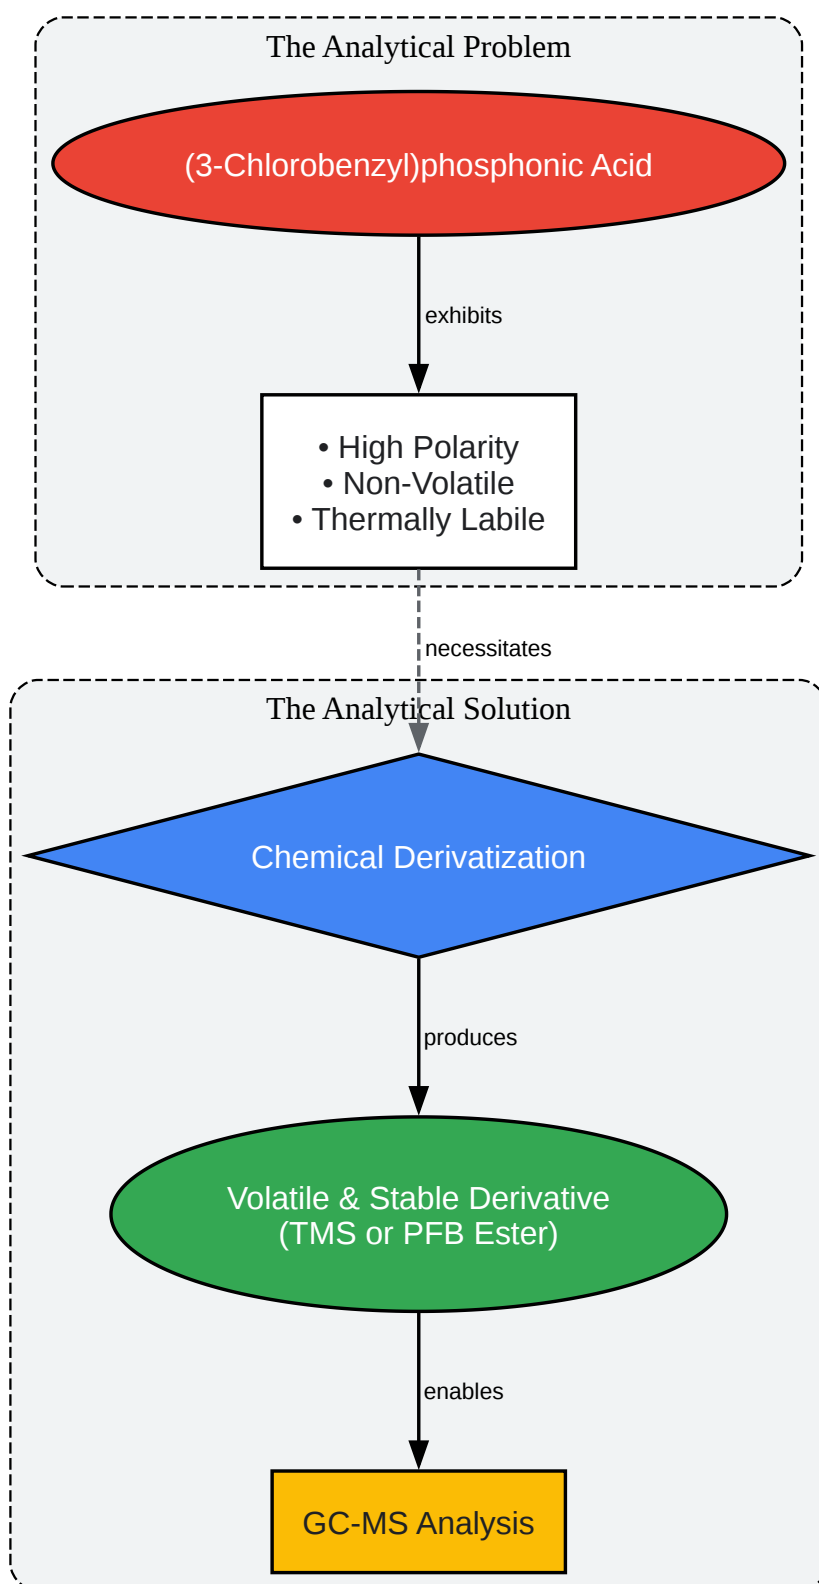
The Analytical Problem

(3-Chlorobenzyl)phosphonic Acid

exhibits

• High Polarity
• Non-Volatile
• Thermally Labile

necessitates

The Analytical Solution

Chemical Derivatization

produces

Volatile & Stable Derivative
(TMS or PFB Ester)

enables

GC-MS Analysis